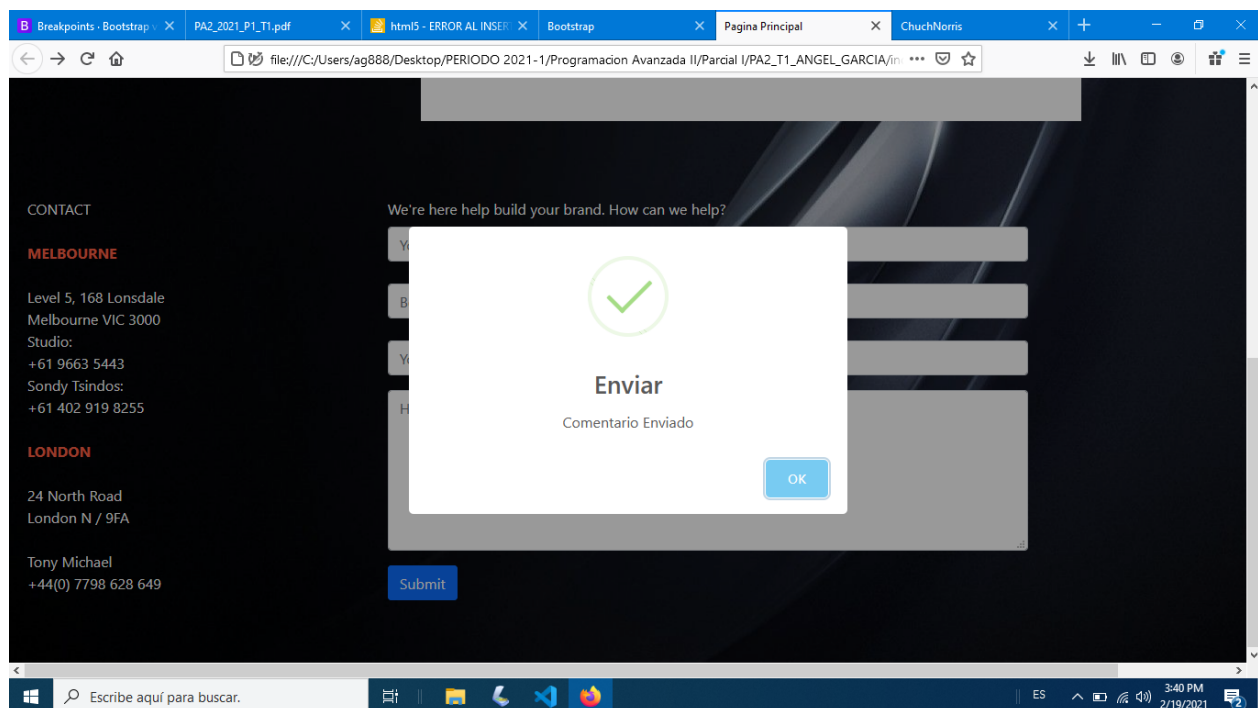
Breakpoints · Bootstrap
PA2_2021_P1_T1.pdf
html5 - ERROR AL INSERT
Bootstrap
Pagina Principal
ChuchNorris

file:///C:/Users/ag888/Desktop/PERIODO 2021-1/Programacion Avanzada II/Parcial I/PA2_T1_ANGEL_GARCIA/in

CONTACT

MELBOURNE

Level 5, 168 Lonsdale
Melbourne VIC 3000
Studio:
+61 9663 5443
Sondy Tsindos:
+61 402 919 8255

LONDON

24 North Road
London N / 9FA

Tony Michael
+44(0) 7798 628 649

We're here help build your brand. How can we help?

Yo
B
Yo
H

Enviar

Comentario Enviado

OK

Submit

Escribe aquí para buscar.

ES
3:40 PM
2/19/2021
2